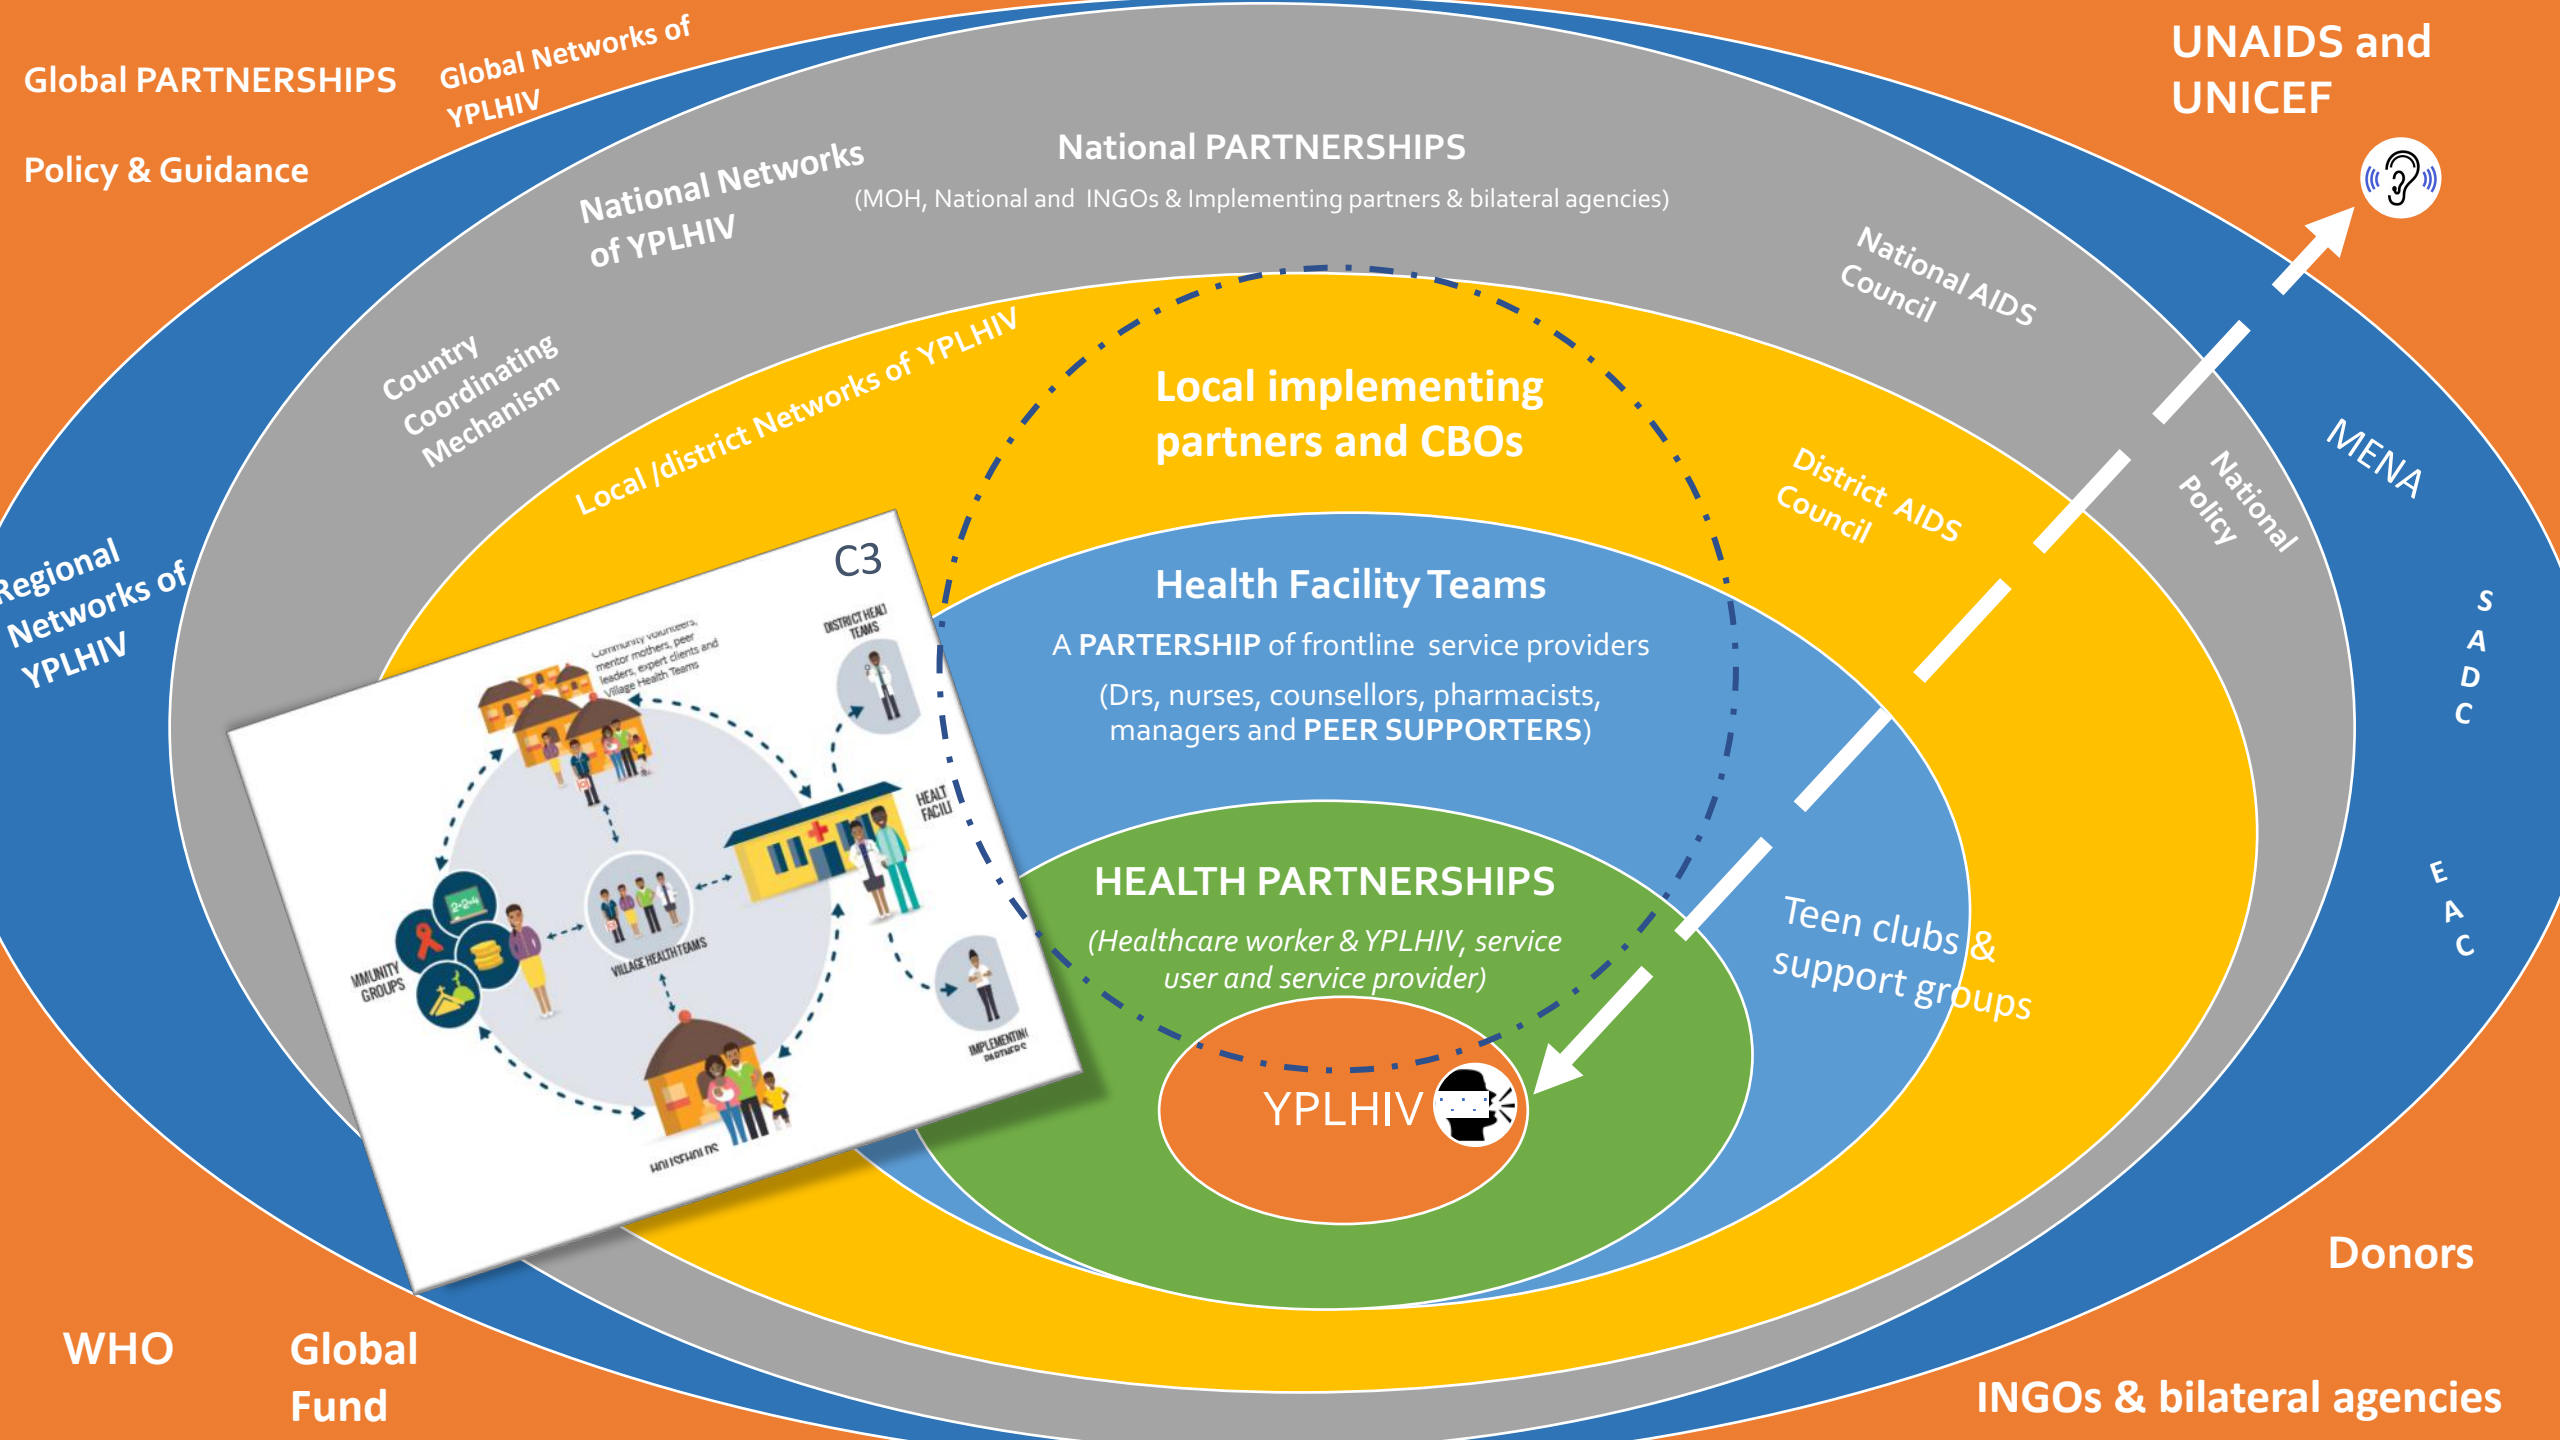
Global PARTNERSHIPS

Global Networks of YPLHIV

UNAIDS and UNICEF

Policy & Guidance

National Networks of YPLHIV

National PARTNERSHIPS

(MOH, National and INGOs & Implementing partners & bilateral agencies)

National AIDS Council

Country Coordinating Mechanism

Local /district Networks of YPLHIV

Local implementing partners and CBOs

District AIDS Council

National Policy

MENA

Regional Networks of YPLHIV

C3

Community volunteers, peer mentor mothers, peer leaders, expert clients and Village Health Teams

DISTRICT HEALTH TEAMS

HEALTH FACILITY

VILLAGE HEALTH TEAMS

COMMUNITY GROUPS

IMPLEMENTING PARTNERS

HOUSEHOLDS

Health Facility Teams

A PARTERSHIP of frontline service providers

(Drs, nurses, counsellors, pharmacists, managers and PEER SUPPORTERS)

S A D C

HEALTH PARTNERSHIPS

(Healthcare worker & YPLHIV, service user and service provider)

Teen clubs & support groups

E A C

YPLHIV

Donors

WHO

Global Fund

INGOs & bilateral agencies